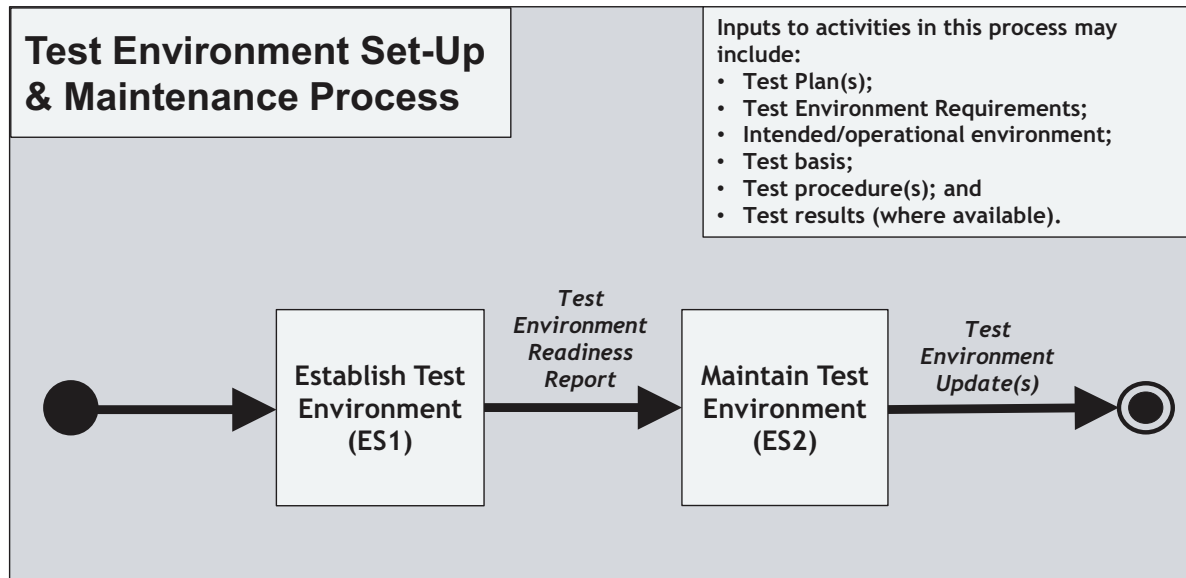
Test Environment Set-Up & Maintenance Process

Inputs to activities in this process may include:
• Test Plan(s);
• Test Environment Requirements;
• Intended/operational environment;
• Test basis;
• Test procedure(s); and
• Test results (where available).

Establish Test Environment (ES1)

Test Environment Readiness Report

Maintain Test Environment (ES2)

Test Environment Update(s)